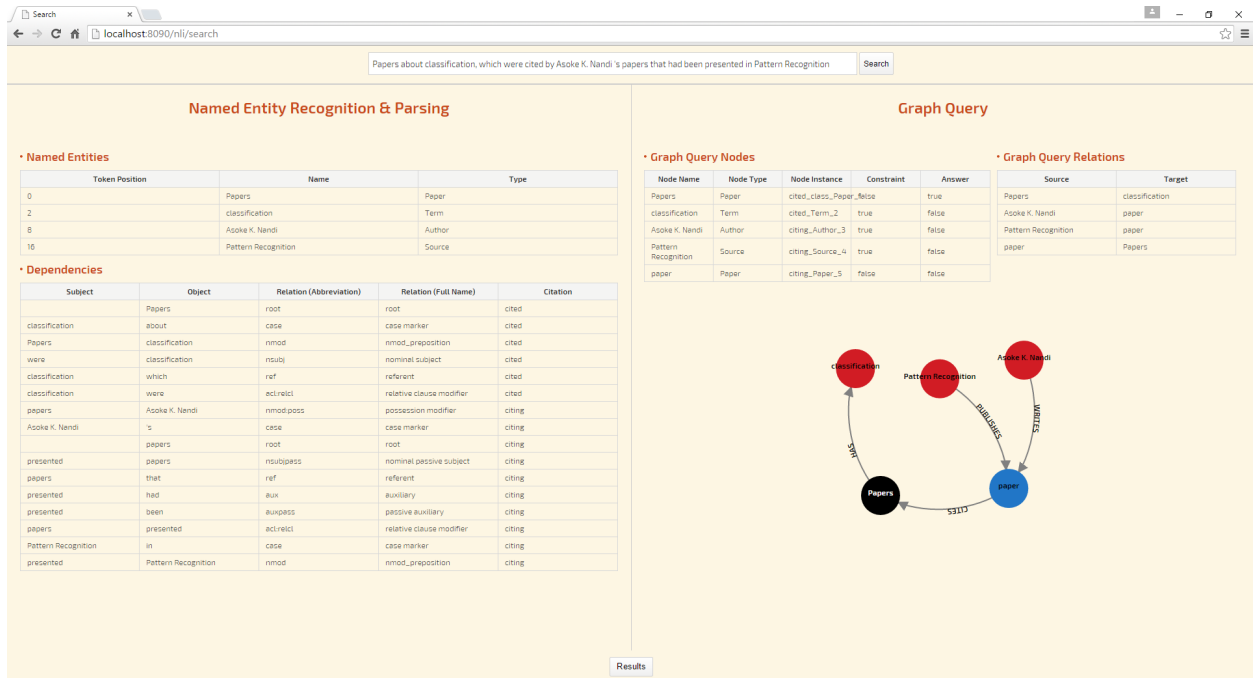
Search

localhost:8090/nli/search

Papers about classification, which were cited by Asoke K. Nandi 's papers that had been presented in Pattern Recognition

Search

Named Entity Recognition & Parsing

• Named Entities

| Token Position | Name | Type |
|---|---|---|
| 0 | Papers | Paper |
| 2 | classification | Term |
| 8 | Asoke K. Nandi | Author |
| 16 | Pattern Recognition | Source |

• Dependencies

| Subject | Object | Relation (Abbreviation) | Relation (Full Name) | Citation |
|---|---|---|---|---|
| | Papers | root | root | cited |
| classification | about | case | case marker | cited |
| Papers | classification | nmod | nmod_preposition | cited |
| were | classification | nsubj | nominal subject | cited |
| classification | which | ref | referent | cited |
| classification | were | acl:relcl | relative clause modifier | cited |
| papers | Asoke K. Nandi | nmod:poss | possession modifier | citing |
| Asoke K. Nandi | 's | case | case marker | citing |
| | papers | root | root | citing |
| presented | papers | nsubjpass | nominal passive subject | citing |
| papers | that | ref | referent | citing |
| presented | had | aux | auxiliary | citing |
| presented | been | auxpass | passive auxiliary | citing |
| papers | presented | acl:relcl | relative clause modifier | citing |
| Pattern Recognition | in | case | case marker | citing |
| presented | Pattern Recognition | nmod | nmod_preposition | citing |

Graph Query

• Graph Query Nodes

| Node Name | Node Type | Node Instance | Constraint | Answer |
|---|---|---|---|---|
| Papers | Paper | cited_class_Paper_ | false | true |
| classification | Term | cited_Term_2 | true | false |
| Asoke K. Nandi | Author | citing_Author_3 | true | false |
| Pattern Recognition | Source | citing_Source_4 | true | false |
| paper | Paper | citing_Paper_5 | false | false |

• Graph Query Relations

| Source | Target |
|---|---|
| Papers | classification |
| Asoke K. Nandi | paper |
| Pattern Recognition | paper |
| paper | Papers |

classification
Pattern Recognition
Asoke K. Nandi
PUBLISHES
WRITES
HAS
Papers
paper
CITES

Results